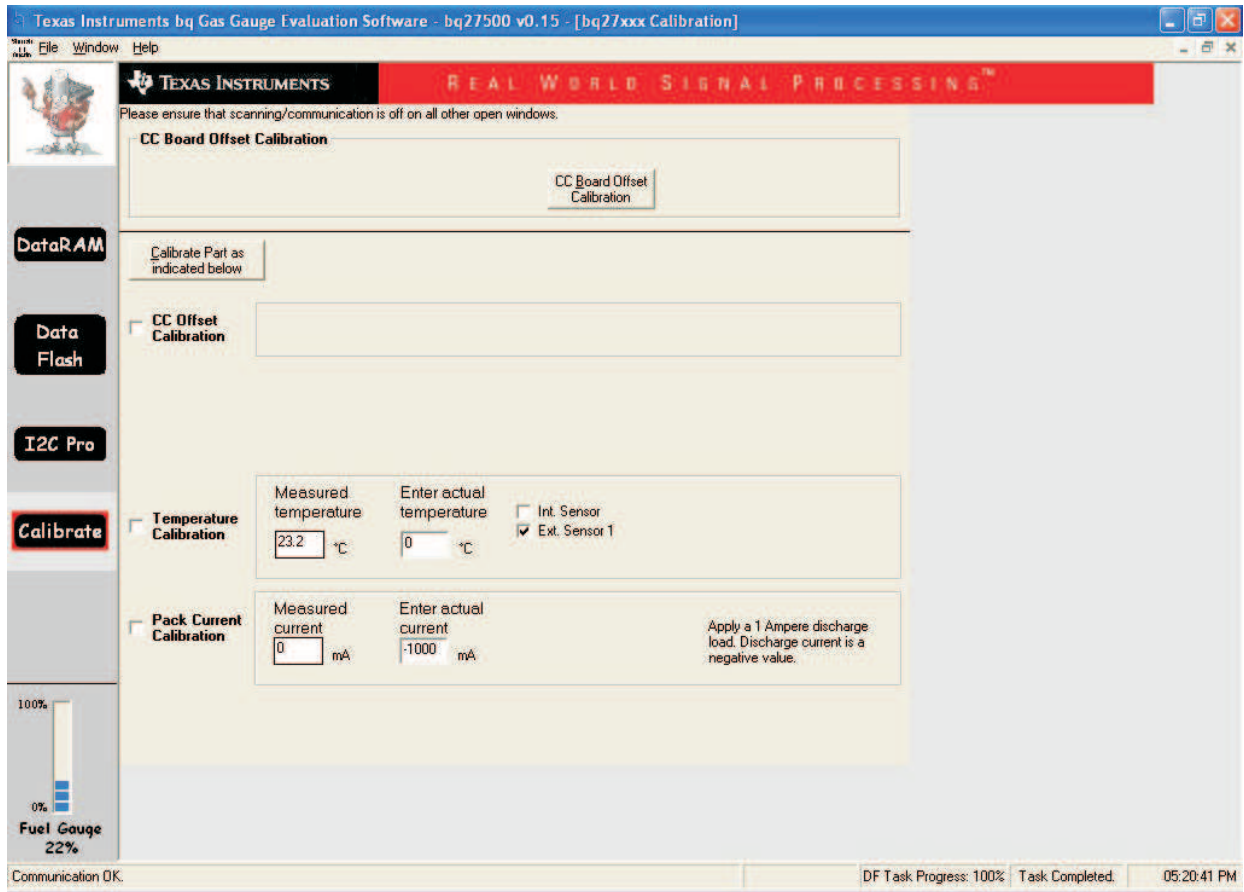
Texas Instruments bq Gas Gauge Evaluation Software - bq27500 v0.15 - [bq27xxx Calibration]

File Window Help

TEXAS INSTRUMENTS REAL WORLD SIGNAL PROCESSING™

Please ensure that scanning/communication is off on all other open windows.

CC Board Offset Calibration

CC Board Offset Calibration

DataRAM

Data Flash

I2C Pro

Calibrate

Calibrate Part as indicated below

CC Offset Calibration

Temperature Calibration

Measured temperature

23.2 °C

Enter actual temperature

0 °C

Int. Sensor

Ext. Sensor 1

Pack Current Calibration

Measured current

0 mA

Enter actual current

-1000 mA

Apply a 1 Ampere discharge load. Discharge current is a negative value.

100%

0%

Fuel Gauge 22%

Communication OK.

DF Task Progress: 100%

Task Completed.

05:20:41 PM